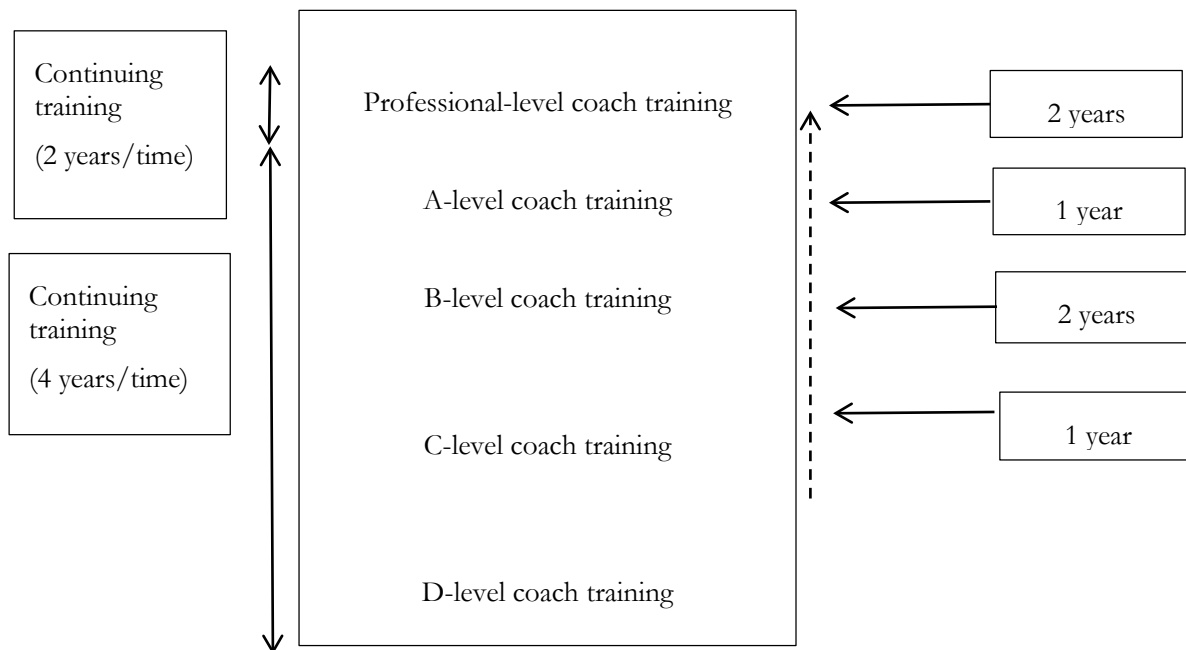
Continuing training
(2 years/time)

Continuing training
(4 years/time)

Professional-level coach training

A-level coach training

B-level coach training

C-level coach training

D-level coach training

2 years

1 year

2 years

1 year